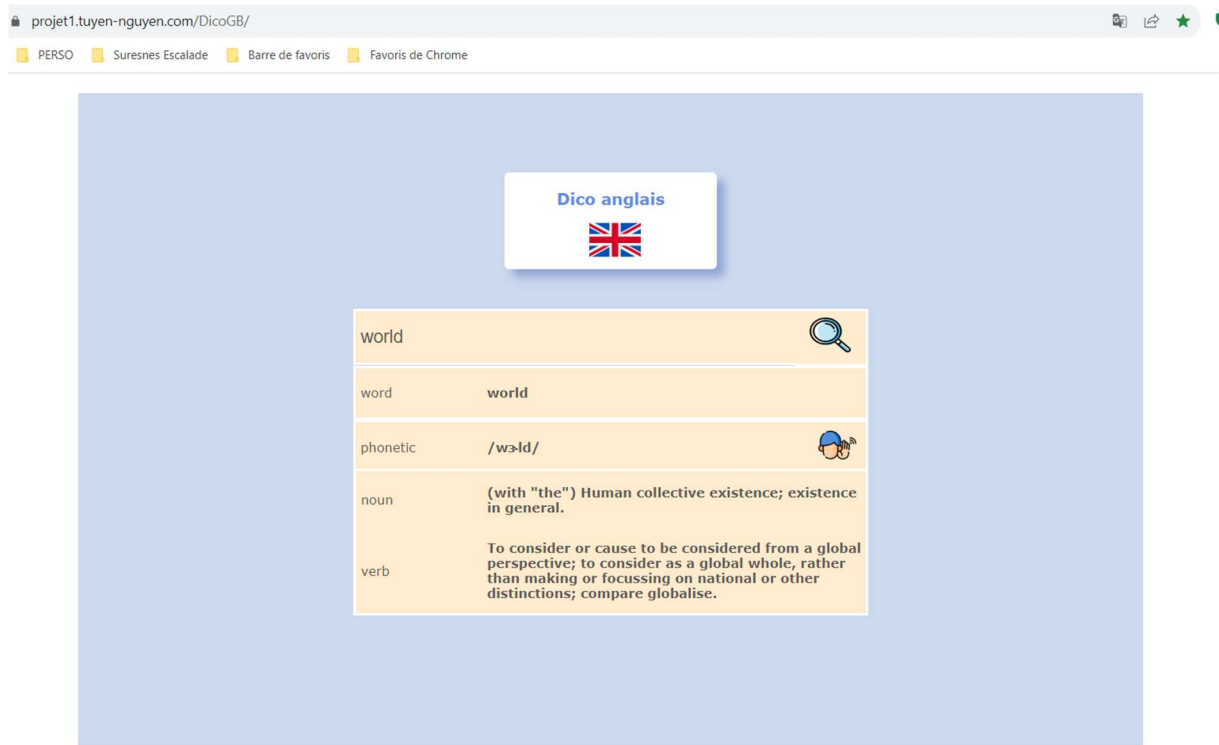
projet1.tuyen-nguyen.com/DicoGB/

PERSO Suresnes Escalade Barre de favoris Favoris de Chrome

Dico anglais

world

| word | world |
|---|---|
| phonetic | /wɝld/ |
| noun | (with "the") Human collective existence; existence in general. |
| verb | To consider or cause to be considered from a global perspective; to consider as a global whole, rather than making or focussing on national or other distinctions; compare globalise. |